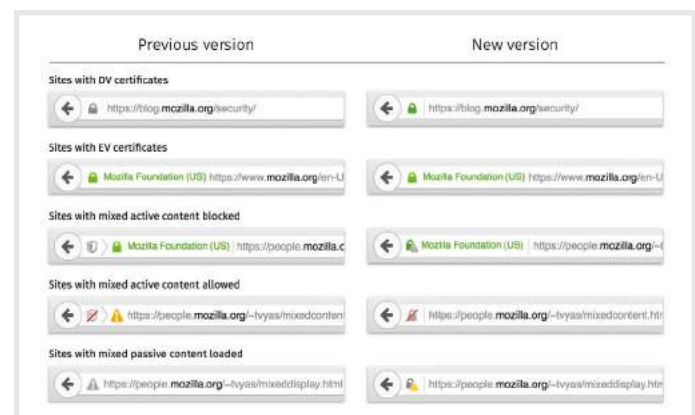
Previous version

New version

Sites with DV certificates

https://blog.mozilla.org/security/

https://blog.mozilla.org/security/

Sites with EV certificates

Mozilla Foundation (US) https://www.mozilla.org/en-U

Mozilla Foundation (US) https://www.mozilla.org/en-U

Sites with mixed active content blocked

Mozilla Foundation (US) https://people.mozilla.c

Mozilla Foundation (US) https://people.mozilla.org/~

Sites with mixed active content allowed

https://people.mozilla.org/~tvyas/mixedconten

https://people.mozilla.org/~tvyas/mixedcontent.htr

Sites with mixed passive content loaded

https://people.mozilla.org/~tvyas/mixeddisplay.html

https://people.mozilla.org/~tvyas/mixeddisplay.htm